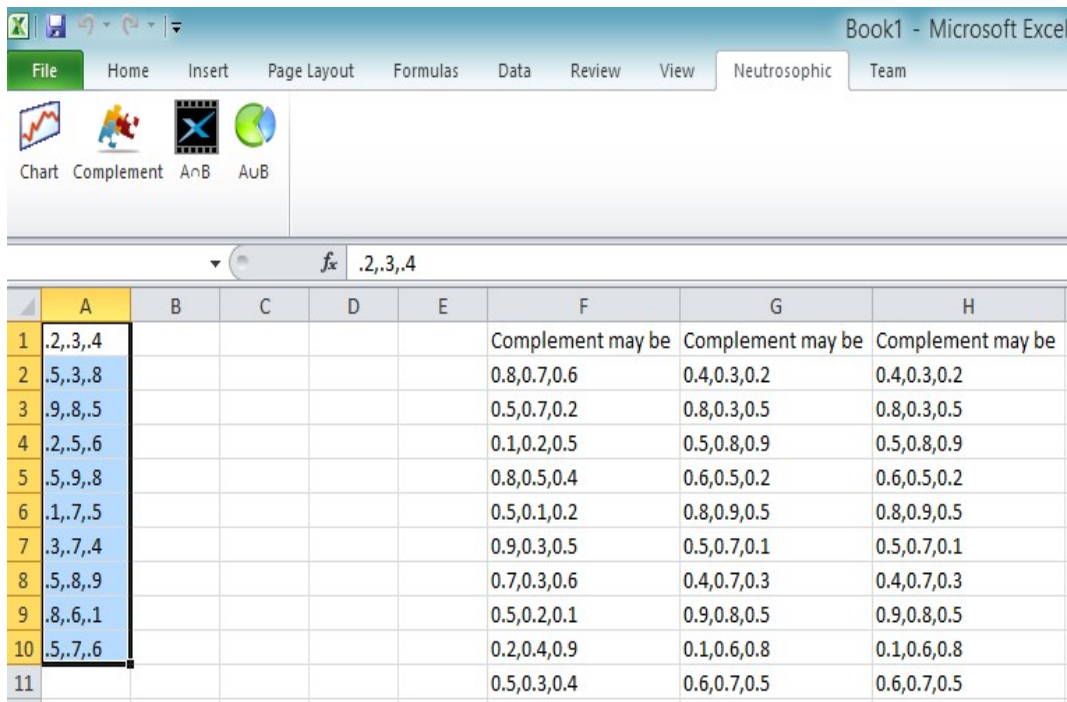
Book1 - Microsoft Excel

File | Home | Insert | Page Layout | Formulas | Data | Review | View | Neutrosophic | Team

Chart | Complement | A∩B | A∪B

$f_x$ .2,.3,.4

| | A | B | C | D | E | F | G | H |
|---|---|---|---|---|---|---|---|---|
| 1 | .2,.3,.4 | | | | | Complement may be | Complement may be | Complement may be |
| 2 | .5,.3,.8 | | | | | 0.8,0.7,0.6 | 0.4,0.3,0.2 | 0.4,0.3,0.2 |
| 3 | .9,.8,.5 | | | | | 0.5,0.7,0.2 | 0.8,0.3,0.5 | 0.8,0.3,0.5 |
| 4 | .2,.5,.6 | | | | | 0.1,0.2,0.5 | 0.5,0.8,0.9 | 0.5,0.8,0.9 |
| 5 | .5,.9,.8 | | | | | 0.8,0.5,0.4 | 0.6,0.5,0.2 | 0.6,0.5,0.2 |
| 6 | .1,.7,.5 | | | | | 0.5,0.1,0.2 | 0.8,0.9,0.5 | 0.8,0.9,0.5 |
| 7 | .3,.7,.4 | | | | | 0.9,0.3,0.5 | 0.5,0.7,0.1 | 0.5,0.7,0.1 |
| 8 | .5,.8,.9 | | | | | 0.7,0.3,0.6 | 0.4,0.7,0.3 | 0.4,0.7,0.3 |
| 9 | .8,.6,.1 | | | | | 0.5,0.2,0.1 | 0.9,0.8,0.5 | 0.9,0.8,0.5 |
| 10 | .5,.7,.6 | | | | | 0.2,0.4,0.9 | 0.1,0.6,0.8 | 0.1,0.6,0.8 |
| 11 | | | | | | 0.5,0.3,0.4 | 0.6,0.7,0.5 | 0.6,0.7,0.5 |